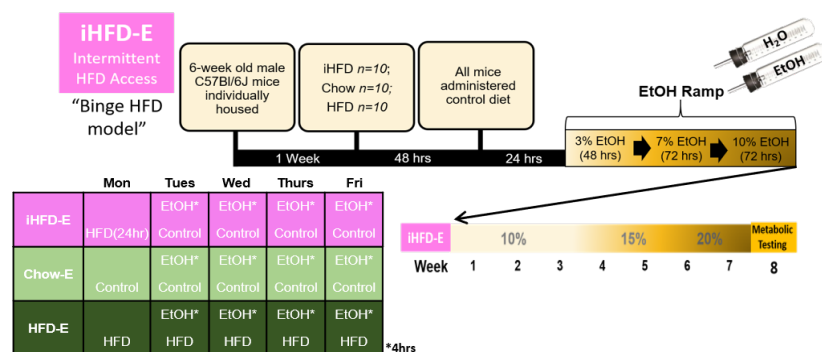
iHFD-E
Intermittent HFD Access

"Binge HFD model"

6-week old male C57Bl/6J mice individually housed

iHFD $n=10$; Chow $n=10$; HFD $n=10$

All mice administered control diet

$H_2O$

EtOH

EtOH Ramp

1 Week

48 hrs

24 hrs

3% EtOH (48 hrs)

7% EtOH (72 hrs)

10% EtOH (72 hrs)

| | Mon | Tues | Wed | Thurs | Fri |
|---|---|---|---|---|---|
| iHFD-E | HFD(24hr) | EtOH* Control | EtOH* Control | EtOH* Control | EtOH* Control |
| Chow-E | Control | EtOH* Control | EtOH* Control | EtOH* Control | EtOH* Control |
| HFD-E | HFD | EtOH* HFD | EtOH* HFD | EtOH* HFD | EtOH* HFD |

*4hrs

iHFD-E

10%

15%

20%

Metabolic Testing

Week 1 2 3 4 5 6 7 8